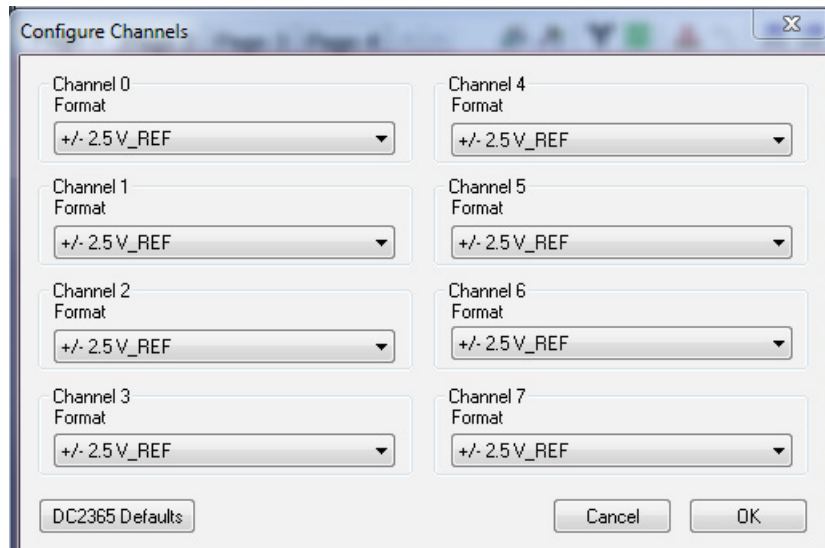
Configure Channels

Channel 0
Format
+/- 2.5 V_REF

Channel 1
Format
+/- 2.5 V_REF

Channel 2
Format
+/- 2.5 V_REF

Channel 3
Format
+/- 2.5 V_REF

Channel 4
Format
+/- 2.5 V_REF

Channel 5
Format
+/- 2.5 V_REF

Channel 6
Format
+/- 2.5 V_REF

Channel 7
Format
+/- 2.5 V_REF

DC2365 Defaults

Cancel

OK